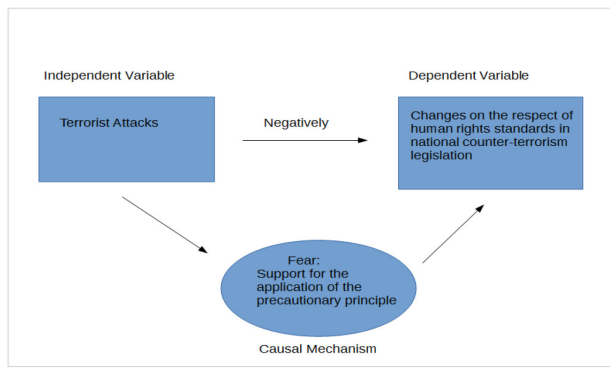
Independent Variable

Dependent Variable

Terrorist Attacks

Negatively

Changes on the respect of human rights standards in national counter-terrorism legislation

Fear:
Support for the application of the precautionary principle

Causal Mechanism